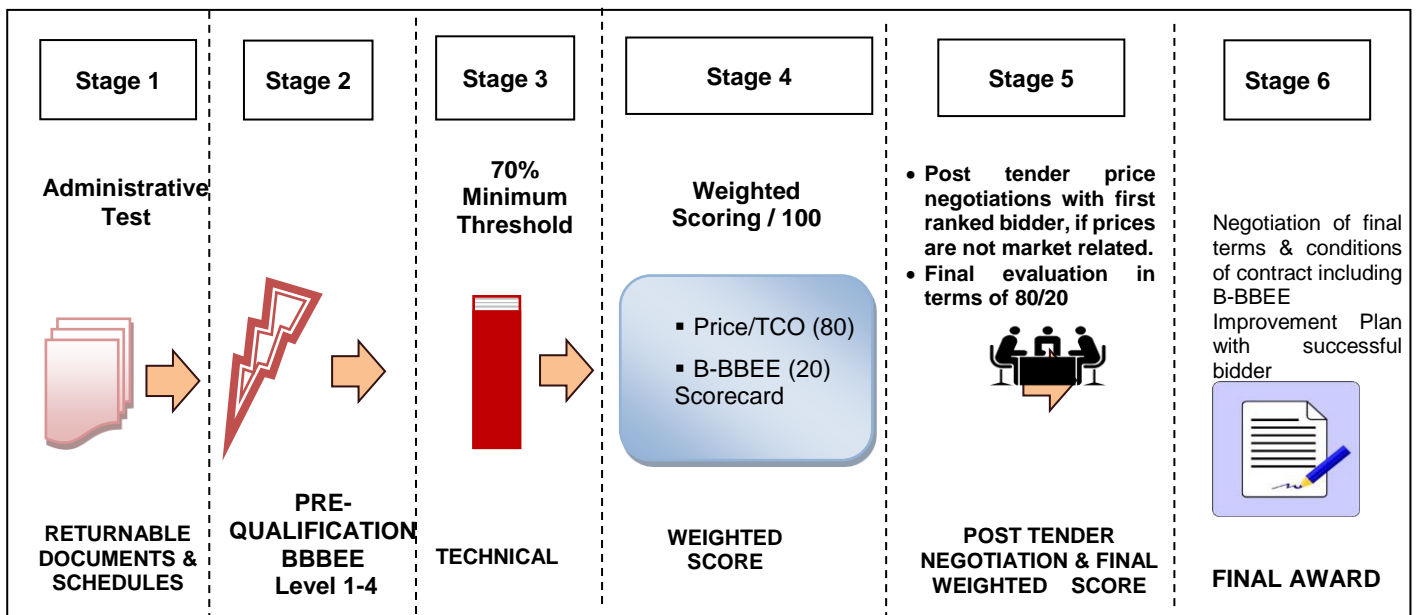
Stage 1

Administrative Test

RETURNABLE DOCUMENTS & SCHEDULES

Stage 2

PRE-QUALIFICATION BBBEE Level 1-4

Stage 3

70% Minimum Threshold

TECHNICAL

Stage 4

Weighted Scoring / 100

▪ Price/TCO (80)

▪ B-BBEE (20) Scorecard

WEIGHTED SCORE

Stage 5

• Post tender price negotiations with first ranked bidder, if prices are not market related.
• Final evaluation in terms of 80/20

POST TENDER NEGOTIATION & FINAL WEIGHTED SCORE

Stage 6

Negotiation of final terms & conditions of contract including B-BBEE Improvement Plan with successful bidder

FINAL AWARD